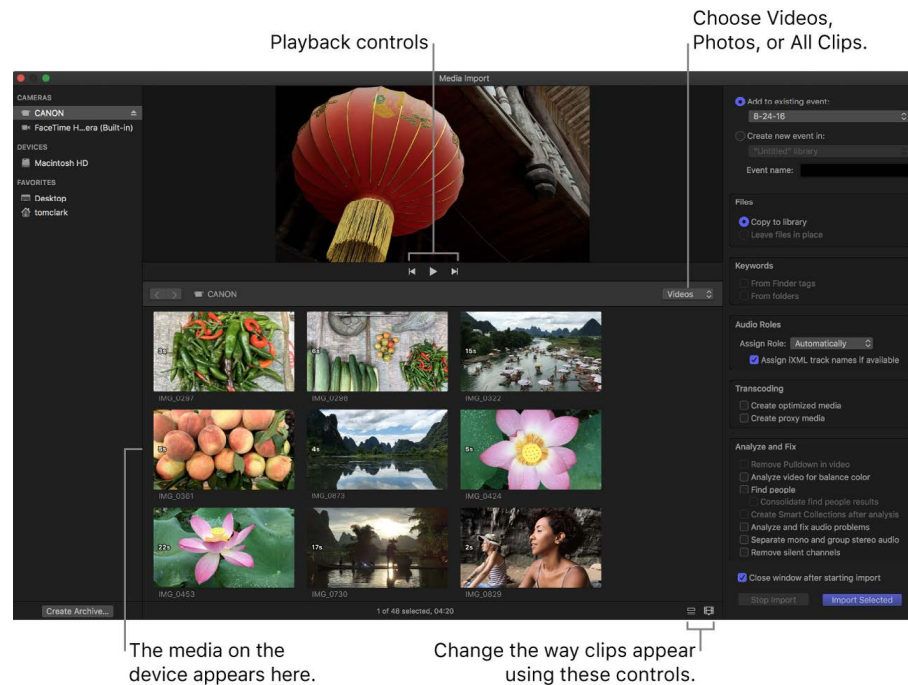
Choose Videos, Photos, or All Clips.

Playback controls

Media Import

CAMERAS
CANON
FaceTime H...era (Built-in)
DEVICES
Macintosh HD
FAVORITES
Desktop
tomclark

CANON
Videos

3s
IMG_0297
6s
IMG_0298
15s
IMG_0322
6s
IMG_0361
4s
IMG_0873
5s
IMG_0424
22s
IMG_0453
17s
IMG_0730
2s
IMG_0829

Create Archive...
1 of 48 selected, 04:20

Add to existing event:
8-24-16
Create new event in:
"Untitled" library
Event name:

Files
Copy to library
Leave files in place

Keywords
From Finder tags
From folders

Audio Roles
Assign Role: Automatically
Assign iXML track names if available

Transcoding
Create optimized media
Create proxy media

Analyze and Fix
Remove Pulldown in video
Analyze video for balance color
Find people
Consolidate find people results
Create Smart Collections after analysis
Analyze and fix audio problems
Separate mono and group stereo audio
Remove silent channels

Close window after starting import
Stop Import
Import Selected

The media on the device appears here.

Change the way clips appear using these controls.